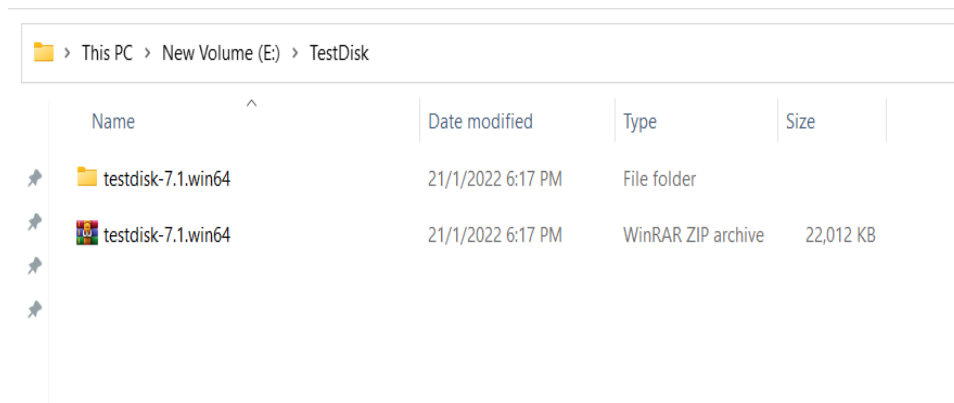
> This PC > New Volume (E:) > TestDisk

| Name | Date modified | Type | Size |
|---|---|---|---|
| testdisk-7.1.win64 | 21/1/2022 6:17 PM | File folder | |
| testdisk-7.1.win64 | 21/1/2022 6:17 PM | WinRAR ZIP archive | 22,012 KB |